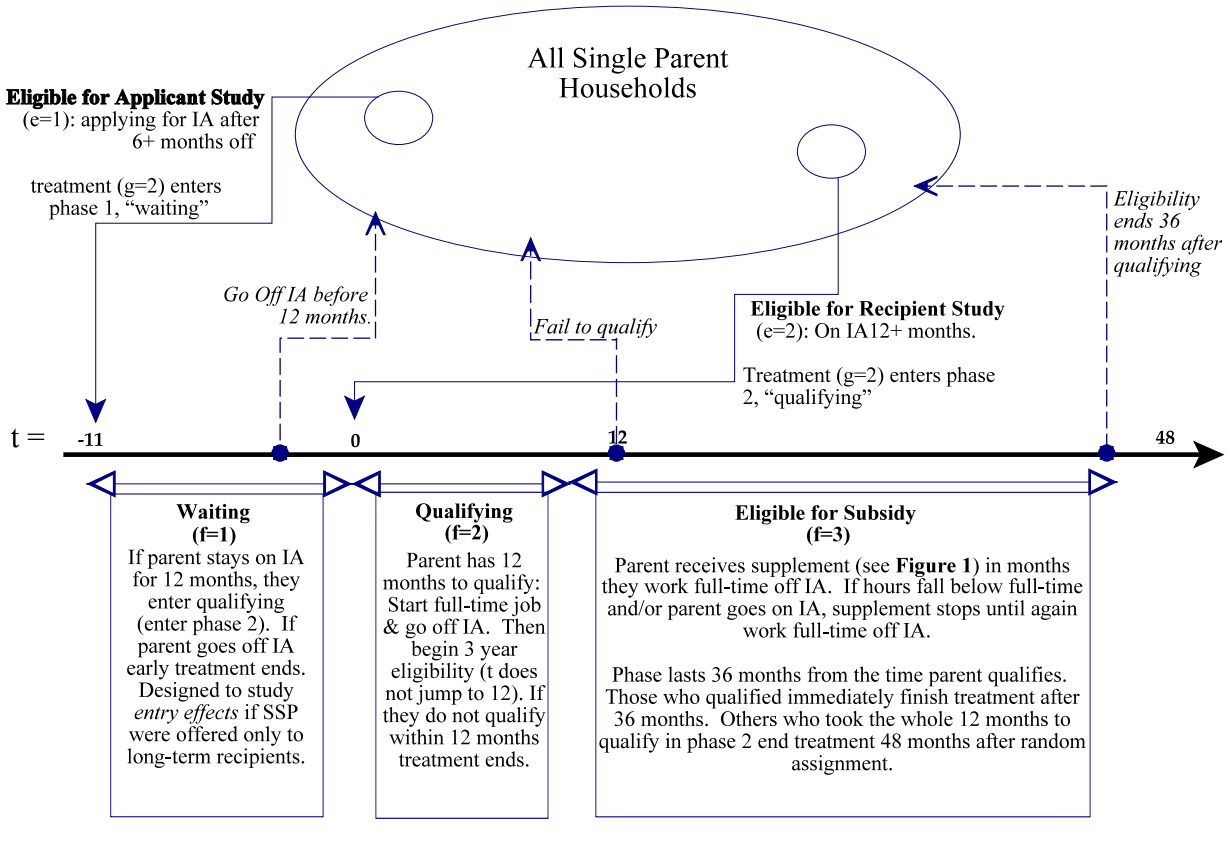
All Single Parent Households

Eligible for Applicant Study (e=1): applying for IA after 6+ months off

treatment (g=2) enters phase 1, "waiting"

Eligibility ends 36 months after qualifying

Go Off IA before 12 months.

Fail to qualify

Eligible for Recipient Study (e=2): On IA12+ months.

Treatment (g=2) enters phase 2, "qualifying"

t = -11 0 12 48

Waiting
(f=1)
If parent stays on IA for 12 months, they enter qualifying (enter phase 2). If parent goes off IA early treatment ends. Designed to study *entry effects* if SSP were offered only to long-term recipients.

Qualifying
(f=2)
Parent has 12 months to qualify: Start full-time job & go off IA. Then begin 3 year eligibility (t does not jump to 12). If they do not qualify within 12 months treatment ends.

Eligible for Subsidy
(f=3)
Parent receives supplement (see **Figure 1**) in months they work full-time off IA. If hours fall below full-time and/or parent goes on IA, supplement stops until again work full-time off IA.

Phase lasts 36 months from the time parent qualifies. Those who qualified immediately finish treatment after 36 months. Others who took the whole 12 months to qualify in phase 2 end treatment 48 months after random assignment.